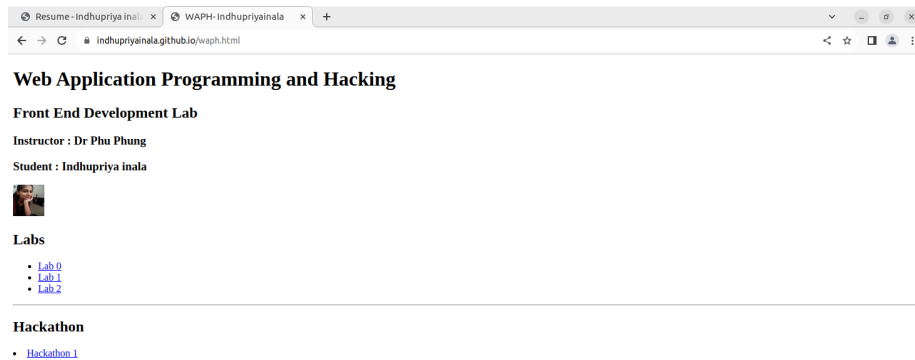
Resume - Indhupriya inal ×
WAPH-Indhupriyainala ×
+

indhupriyainala.github.io/waph.html

# Web Application Programming and Hacking

## Front End Development Lab

Instructor : Dr Phu Phung

Student : Indhupriya inala

## Labs

- Lab 0
- Lab 1
- Lab 2

## Hackathon

- Hackathon 1